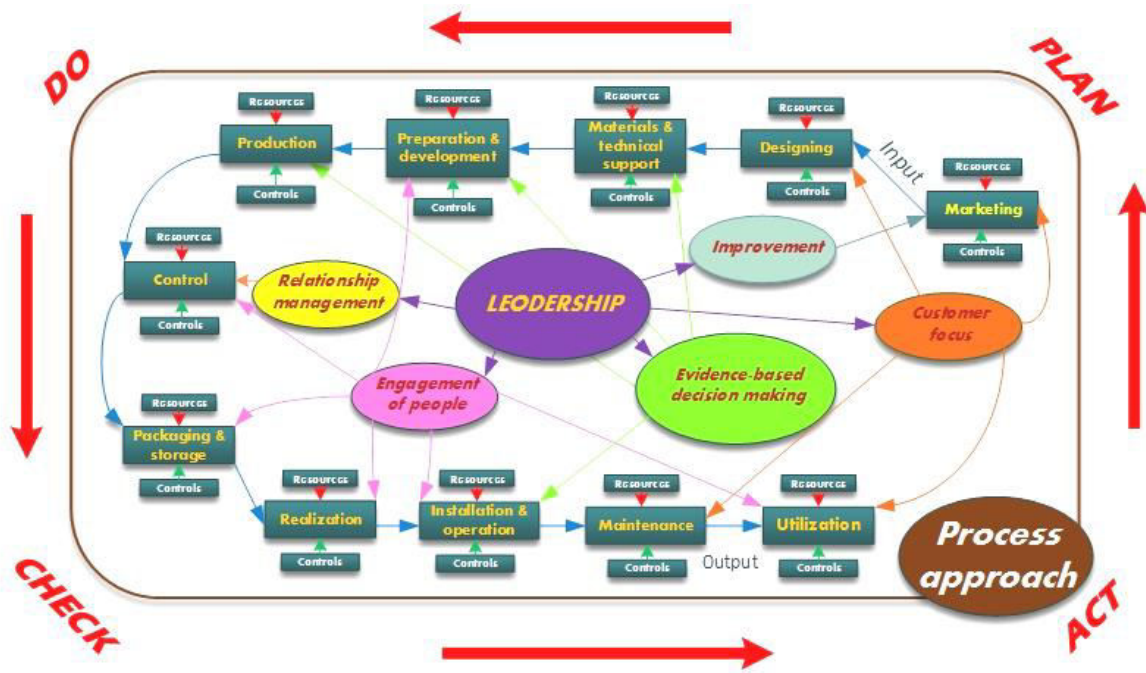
DO

PLAN

Resource
Production
Controls

Resource
Preparation & development
Controls

Resource
Materials & technical support
Controls

Resource
Designing
Controls

Input

Resource
Marketing
Controls

Improvement

Resource
Control
Controls

Relationship management

LEODERSHIP

Customer focus

Engagement of people

Evidence-based decision making

Resource
Packaging & storage
Controls

Resource
Realization
Controls

Resource
Installation & operation
Controls

Resource
Maintenance
Controls

Output

Resource
Utilization
Controls

Process approach

CHECK

ACT